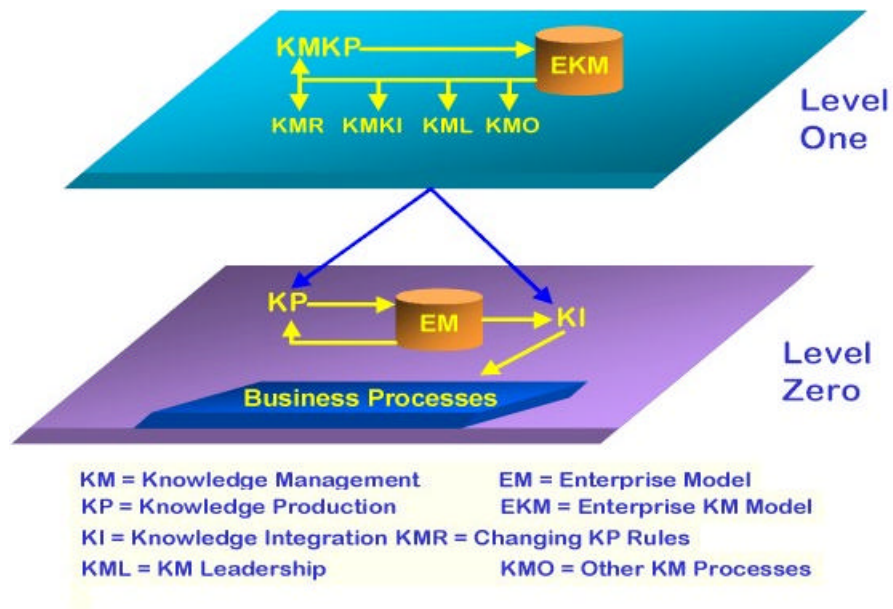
KMKP

EKM

KMR KMKI KML KMO

Level One

KP

EM

KI

Business Processes

Level Zero

KM = Knowledge Management
EM = Enterprise Model

KP = Knowledge Production
EKM = Enterprise KM Model

KI = Knowledge Integration KMR = Changing KP Rules

KML = KM Leadership
KMO = Other KM Processes